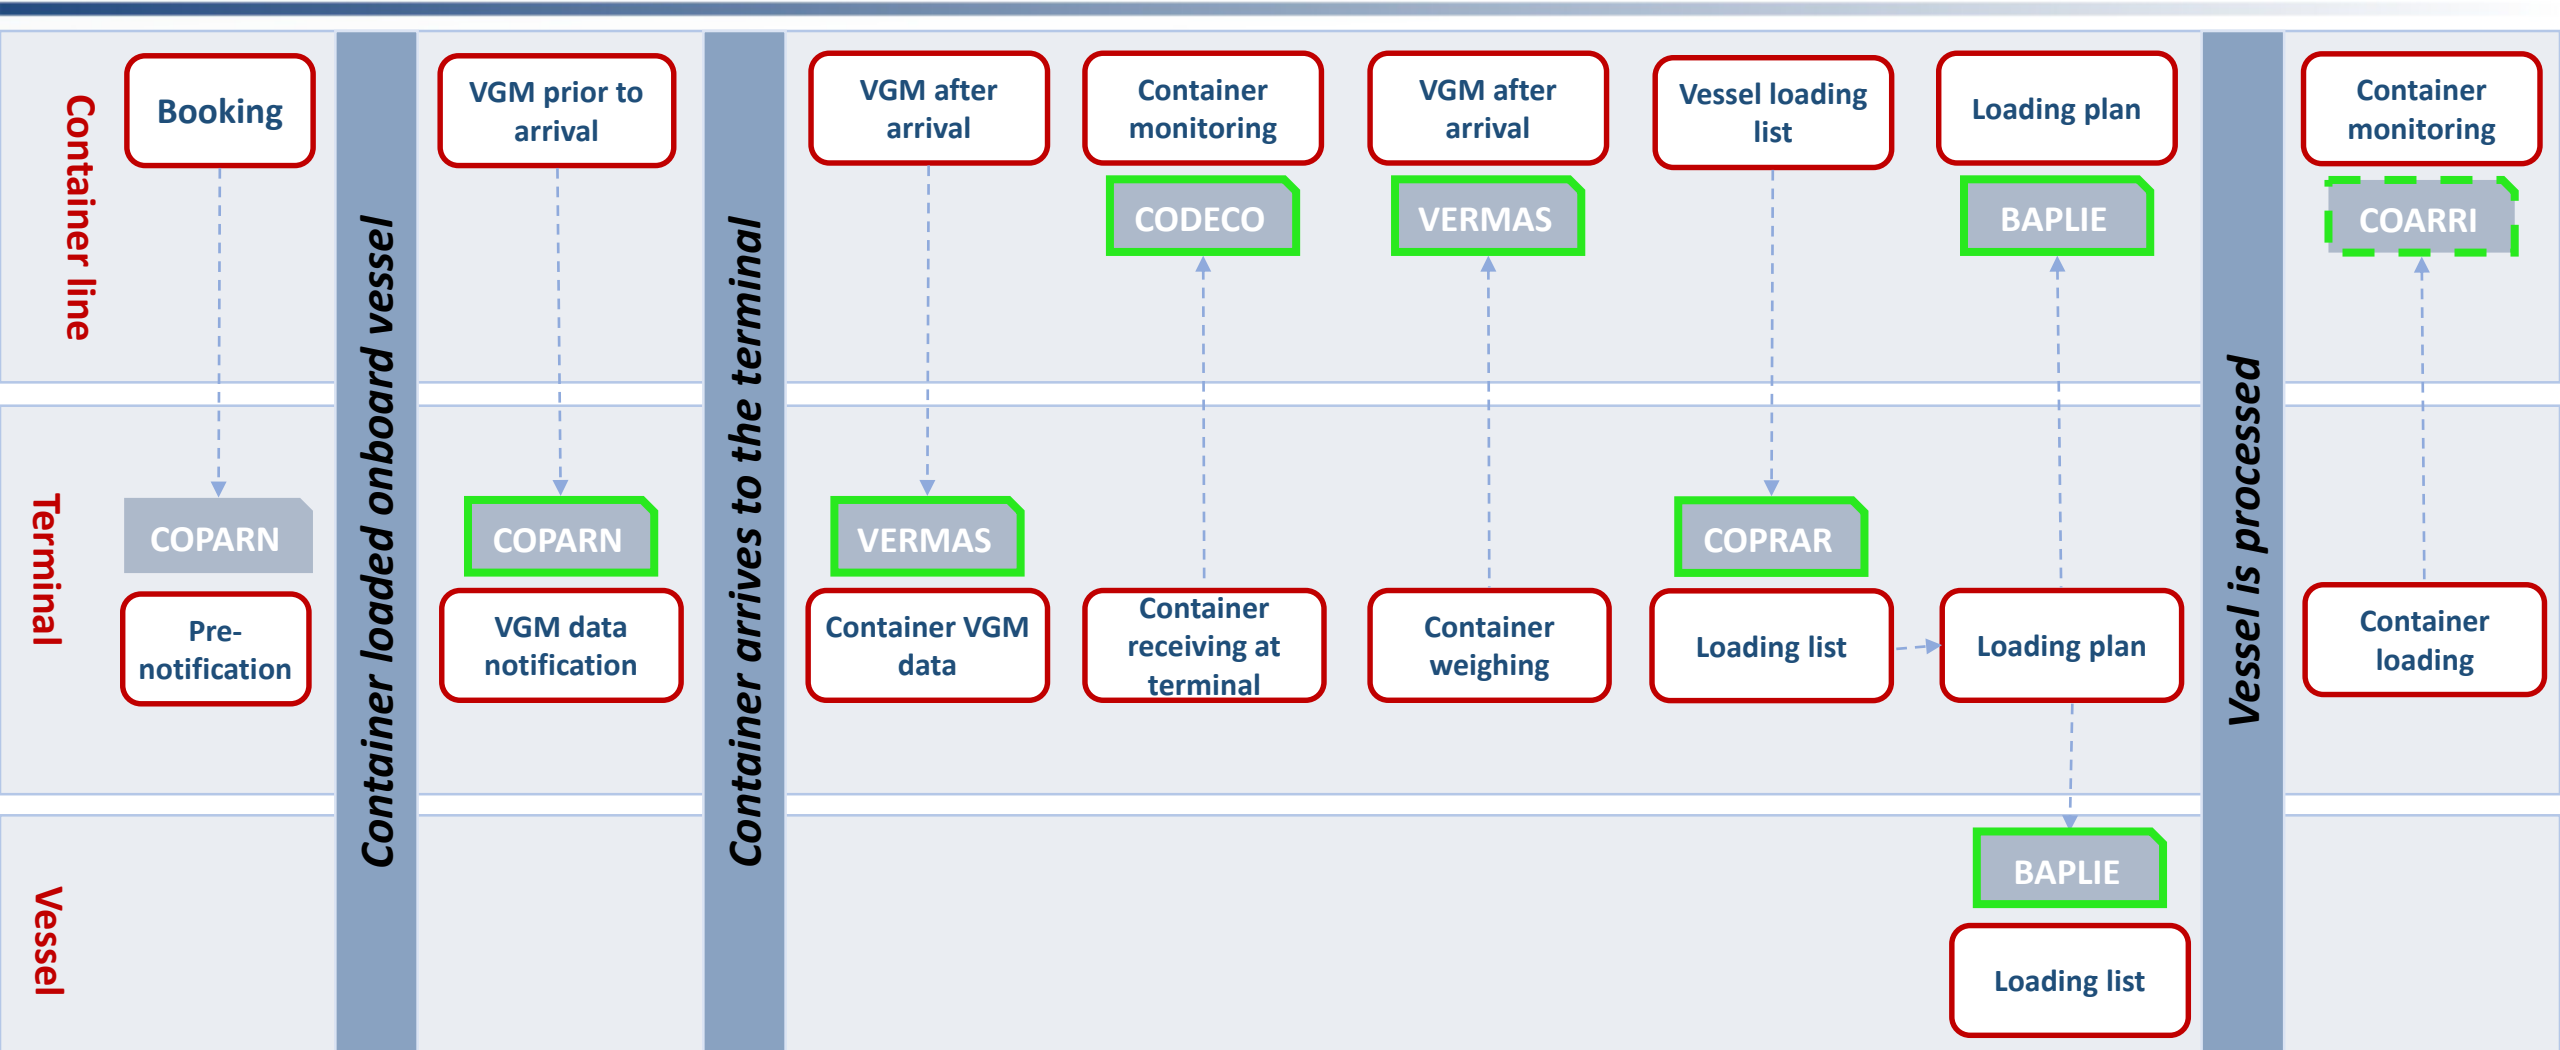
Container line

Booking

VGM prior to arrival

VGM after arrival

Container monitoring

CODECO

VGM after arrival

VERMAS

Vessel loading list

Loading plan

BAPLIE

Container monitoring

COARRI

Terminal

COPARN

Pre-notification

COPARN

VGM data notification

VERMAS

Container VGM data

Container receiving at terminal

Container weighing

COPRAR

Loading list

Loading plan

Container loading

Vessel

BAPLIE

Loading list

Container loaded onboard vessel

Container arrives to the terminal

Vessel is processed